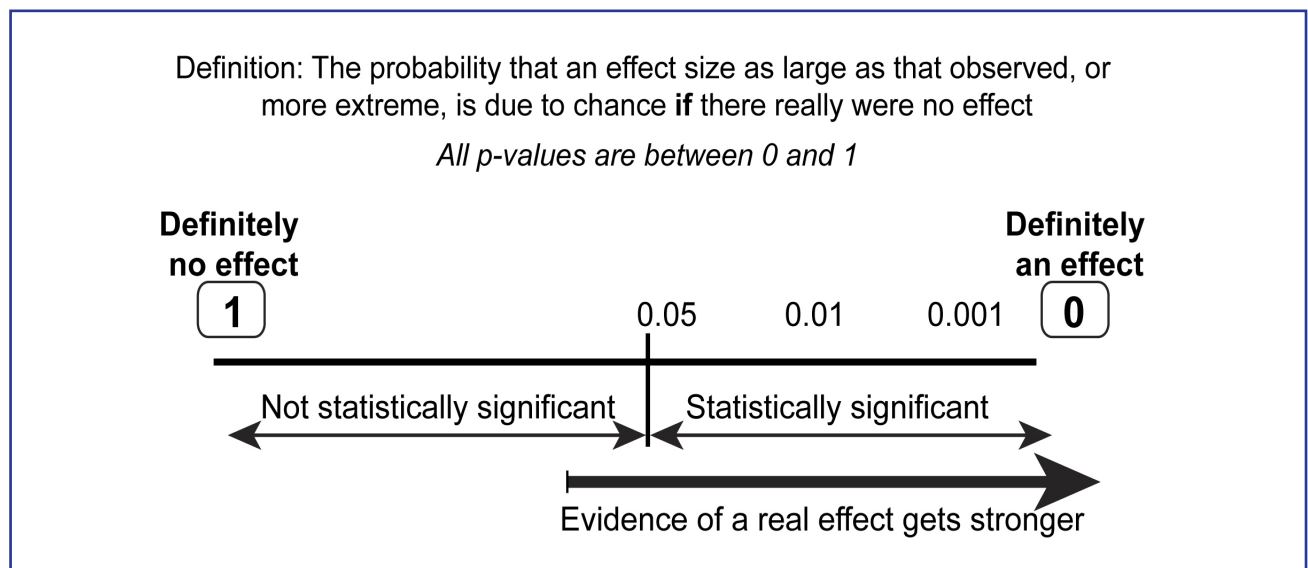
Definition: The probability that an effect size as large as that observed, or more extreme, is due to chance **if** there really were no effect

*All p-values are between 0 and 1*

**Definitely no effect**

**Definitely an effect**

**1**

0.05

0.01

0.001

**0**

Not statistically significant

Statistically significant

Evidence of a real effect gets stronger